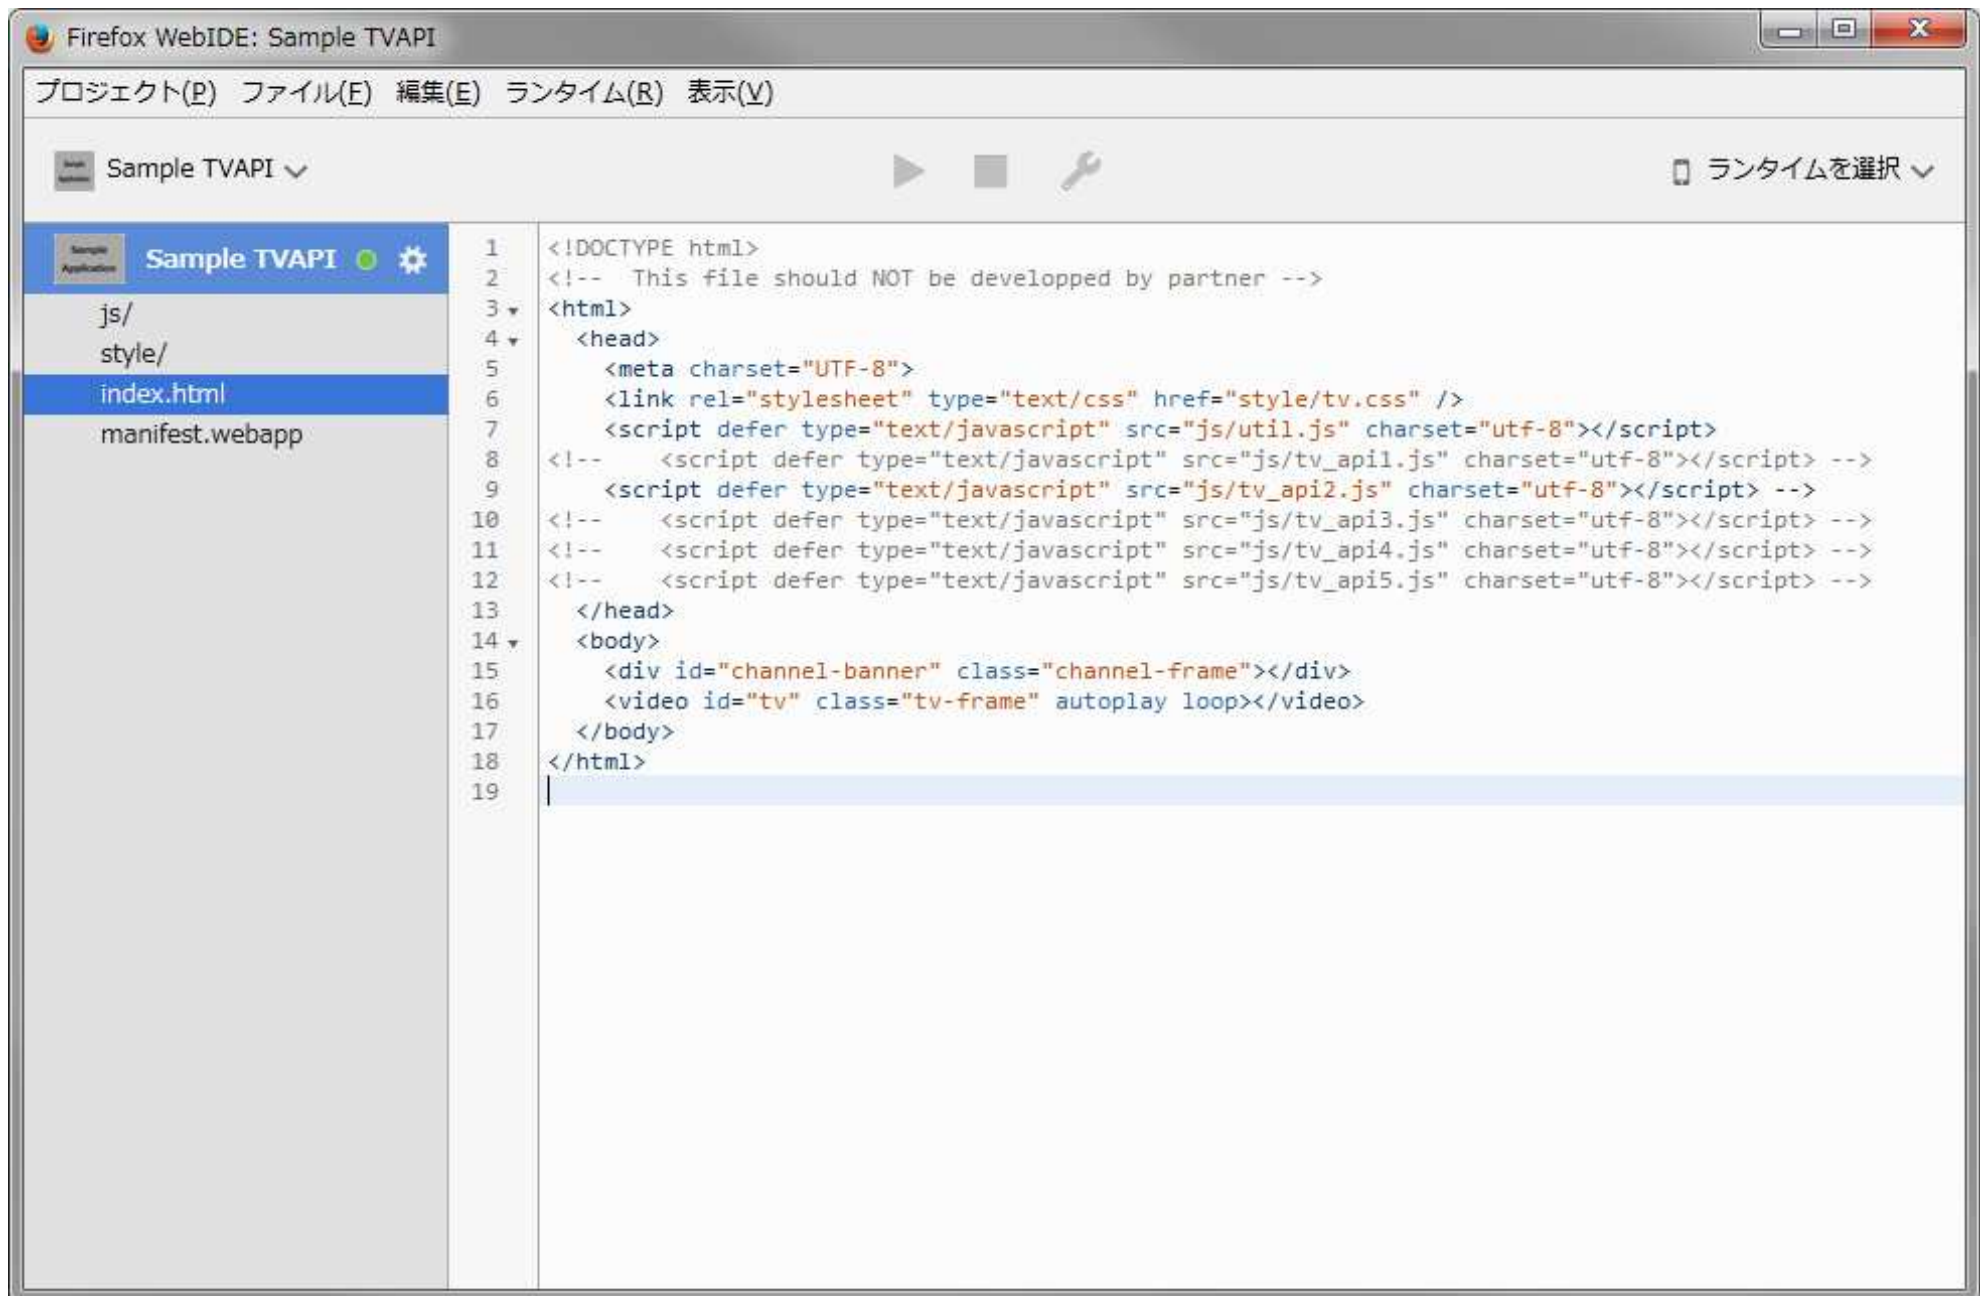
Firefox WebIDE: Sample TVAPI

プロジェクト(P) ファイル(F) 編集(E) ランタイム(R) 表示(V)

Sample TVAPI

ランタイムを選択

Sample TVAPI

js/
style/
index.html
manifest.webapp

1 <!DOCTYPE html>
2 <!-- This file should NOT be developped by partner -->
3 <html>
4 <head>
5 <meta charset="UTF-8">
6 <link rel="stylesheet" type="text/css" href="style/tv.css" />
7 <script defer type="text/javascript" src="js/util.js" charset="utf-8"></script>
8 <!-- <script defer type="text/javascript" src="js/tv_api1.js" charset="utf-8"></script> -->
9 <script defer type="text/javascript" src="js/tv_api2.js" charset="utf-8"></script> -->
10 <!-- <script defer type="text/javascript" src="js/tv_api3.js" charset="utf-8"></script> -->
11 <!-- <script defer type="text/javascript" src="js/tv_api4.js" charset="utf-8"></script> -->
12 <!-- <script defer type="text/javascript" src="js/tv_api5.js" charset="utf-8"></script> -->
13 </head>
14 <body>
15 <div id="channel-banner" class="channel-frame"></div>
16 <video id="tv" class="tv-frame" autoplay loop></video>
17 </body>
18 </html>
19